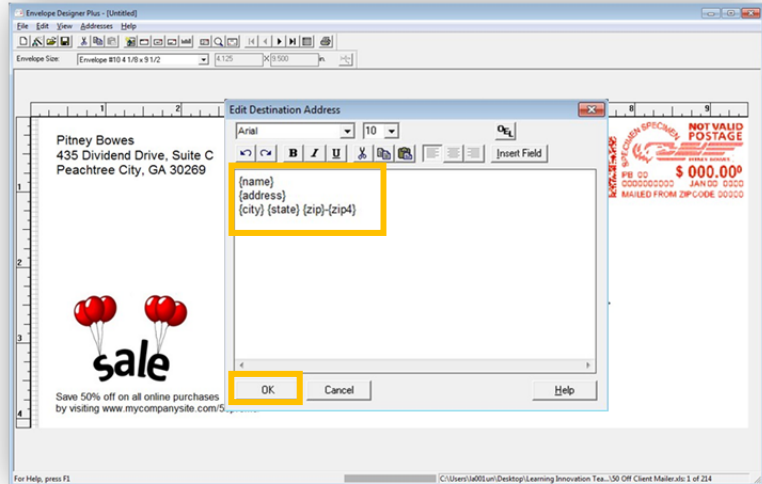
Envelope Designer Plus - [Untitled]

File Edit View Addresses Help

Envelope Size: Envelope #10 4 1/8 x 9 1/2 4.125 X 9.500 in.

Pitney Bowes
435 Dividend Drive, Suite C
Peachtree City, GA 30269

sale

Save 50% off on all online purchases by visiting www.mycompanysite.com/5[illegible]

Edit Destination Address

Arial 10

Insert Field

{name}
{address}
{city} {state} {zip}-{zip4}

OK Cancel Help

SPECIMEN SPECIMEN
NOT VALID POSTAGE
PB 00
$ 000.00⁰
0000000000 JAN 00
MAILED FROM ZIPCODE 00000

For Help, press F1

C:\Users\la001un\Desktop\Learning Innovation Tea...\50 Off Client Mailer.xls: 1 of 214